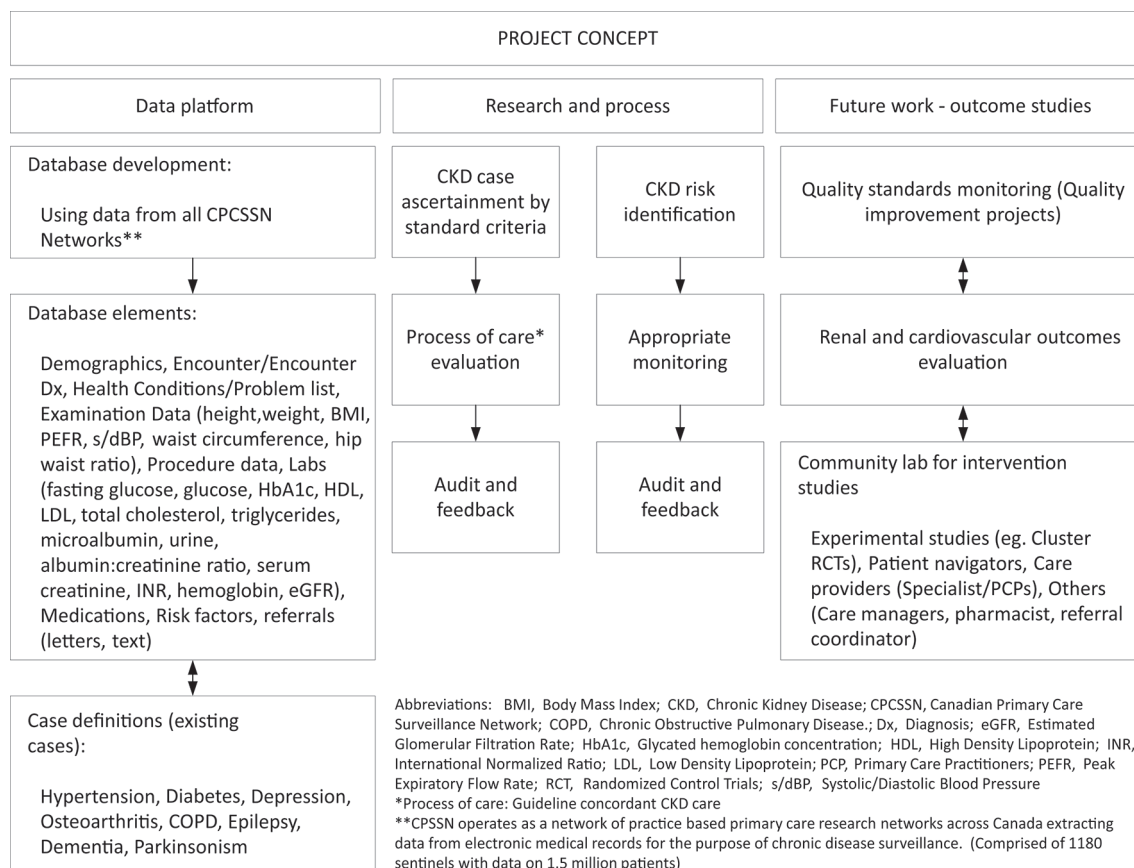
PROJECT CONCEPT

Data platform

Research and process

Future work - outcome studies

Database development:

Using data from all CPCSSN Networks**

Database elements:

Demographics, Encounter/Encounter Dx, Health Conditions/Problem list, Examination Data (height,weight, BMI, PEFR, s/dBP, waist circumference, hip waist ratio), Procedure data, Labs (fasting glucose, glucose, HbA1c, HDL, LDL, total cholesterol, triglycerides, microalbumin, urine, albumin:creatinine ratio, serum creatinine, INR, hemoglobin, eGFR), Medications, Risk factors, referrals (letters, text)

Case definitions (existing cases):

Hypertension, Diabetes, Depression, Osteoarthritis, COPD, Epilepsy, Dementia, Parkinsonism

CKD case ascertainment by standard criteria

Process of care* evaluation

Audit and feedback

CKD risk identification

Appropriate monitoring

Audit and feedback

Quality standards monitoring (Quality improvement projects)

Renal and cardiovascular outcomes evaluation

Community lab for intervention studies

Experimental studies (eg. Cluster RCTs), Patient navigators, Care providers (Specialist/PCPs), Others (Care managers, pharmacist, referral coordinator)

Abbreviations: BMI, Body Mass Index; CKD, Chronic Kidney Disease; CPCSSN, Canadian Primary Care Surveillance Network; COPD, Chronic Obstructive Pulmonary Disease.; Dx, Diagnosis; eGFR, Estimated Glomerular Filtration Rate; HbA1c, Glycated hemoglobin concentration; HDL, High Density Lipoprotein; INR, International Normalized Ratio; LDL, Low Density Lipoprotein; PCP, Primary Care Practitioners; PEFR, Peak Expiratory Flow Rate; RCT, Randomized Control Trials; s/dBP, Systolic/Diastolic Blood Pressure
*Process of care: Guideline concordant CKD care
**CPSSN operates as a network of practice based primary care research networks across Canada extracting data from electronic medical records for the purpose of chronic disease surveillance. (Comprised of 1180 sentinels with data on 1.5 million patients)